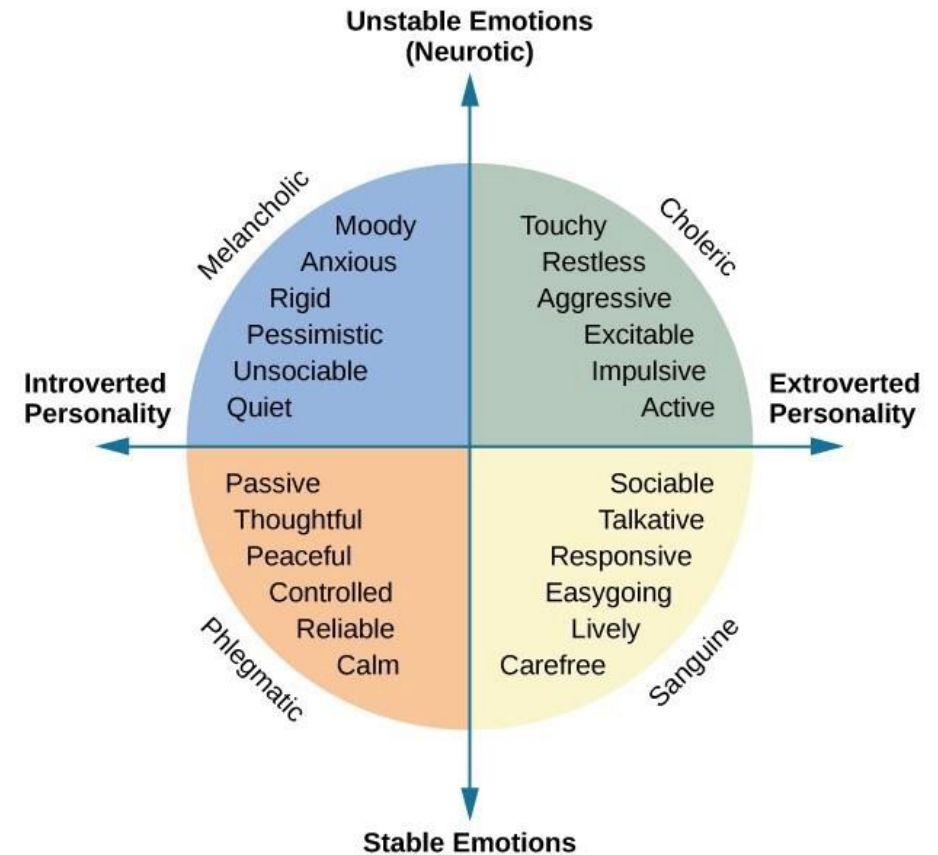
Unstable Emotions (Neurotic)

Melancholic

Moody
Anxious
Rigid
Pessimistic
Unsociable
Quiet

Choleric

Touchy
Restless
Aggressive
Excitable
Impulsive
Active

Introverted Personality

Extroverted Personality

Passive
Thoughtful
Peaceful
Controlled
Reliable
Calm

Phlegmatic

Sociable
Talkative
Responsive
Easygoing
Lively
Carefree

Sanguine

Stable Emotions